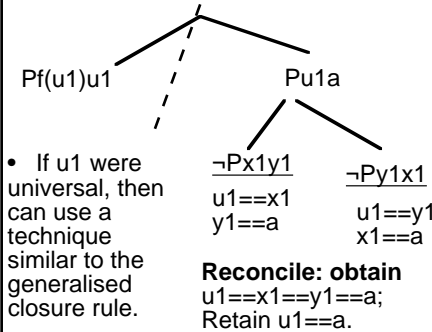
Pf(u1)u1

Pu1a

• If u1 were universal, then can use a technique similar to the generalised closure rule.

¬Px1y1

u1==x1
y1==a

¬Py1x1

u1==y1
x1==a

**Reconcile: obtain**
u1==x1==y1==a;
Retain u1==a.